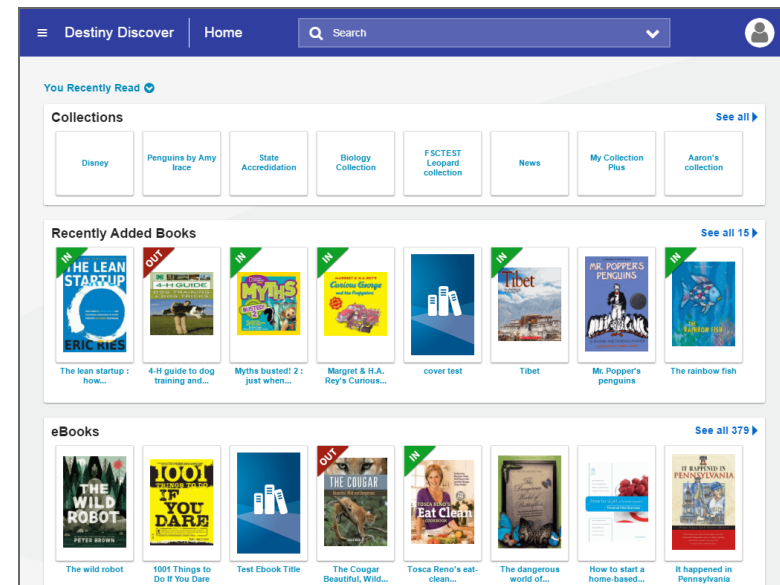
Destiny Discover | Home

Search

You Recently Read

Collections

See all

Disney

Penguins by Amy Irace

State Accredidation

Biology Collection

FSCTEST Leopard collection

News

My Collection Plus

Aaron's collection

Recently Added Books

See all 15

IN
THE LEAN STARTUP
ERIC RIES
The lean startup : how...

OUT
4-H GUIDE
4-H guide to dog training and...

IN
MYTHS
Myths busted! 2 : just when...

IN
Curious George
Margret & H.A. Rey's Curious...

cover test

IN
Tibet
Tibet

MR. POPPER'S PENGUINS
Mr. Popper's penguins

IN
The rainbow fish

eBooks

See all 379

THE WILD ROBOT
PETER BROWN
The wild robot

1001 THINGS TO DO IF YOU DARE
1001 Things to Do If You Dare

Test Ebook Title

OUT
THE COUGAR
The Cougar Beautiful, Wild...

IN
Eat Clean
Tosca Reno's eat-clean...

The dangerous world of...

How to start a home-based...

IT HAPPENED IN PENNSYLVANIA
It happened in Pennsylvania